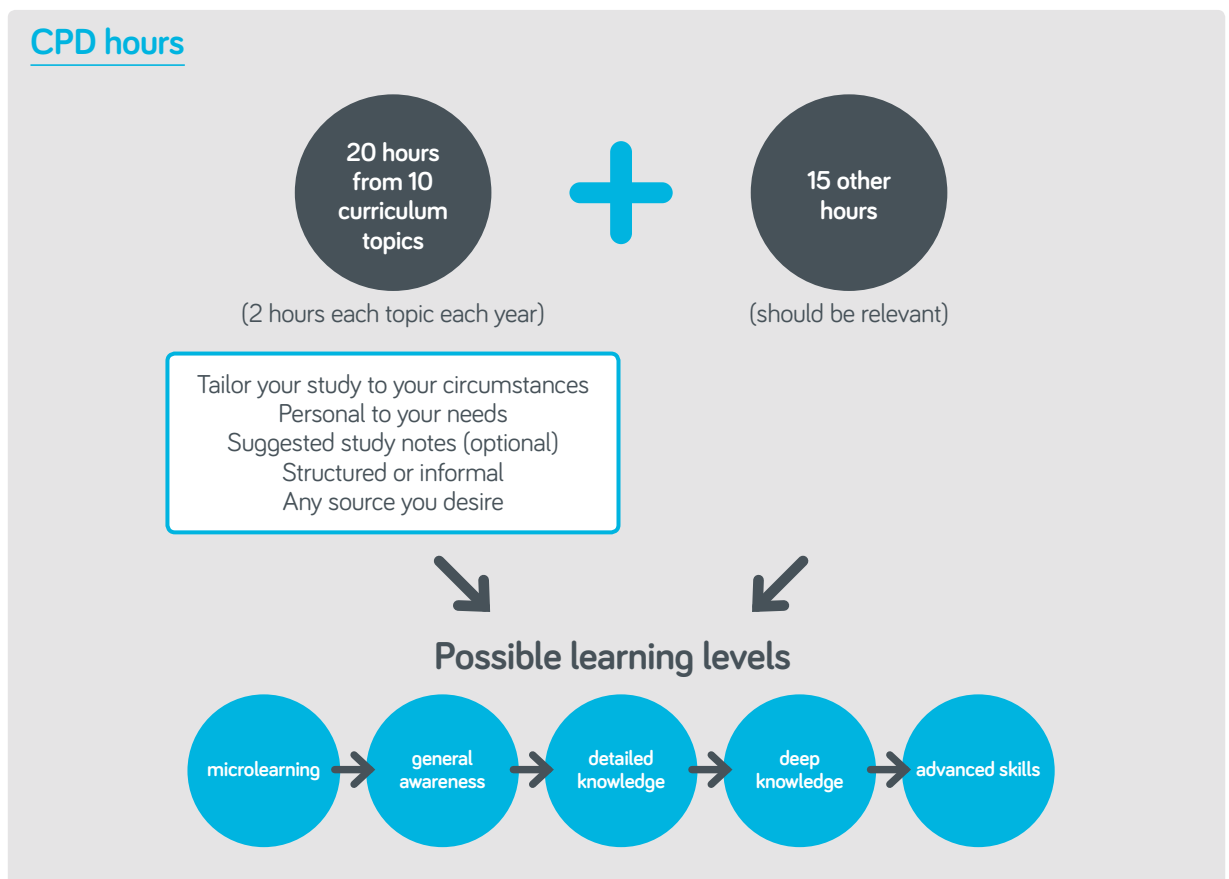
CPD hours

20 hours from 10 curriculum topics

(2 hours each topic each year)

15 other hours

(should be relevant)

Tailor your study to your circumstances
Personal to your needs
Suggested study notes (optional)
Structured or informal
Any source you desire

Possible learning levels

microlearning

general awareness

detailed knowledge

deep knowledge

advanced skills